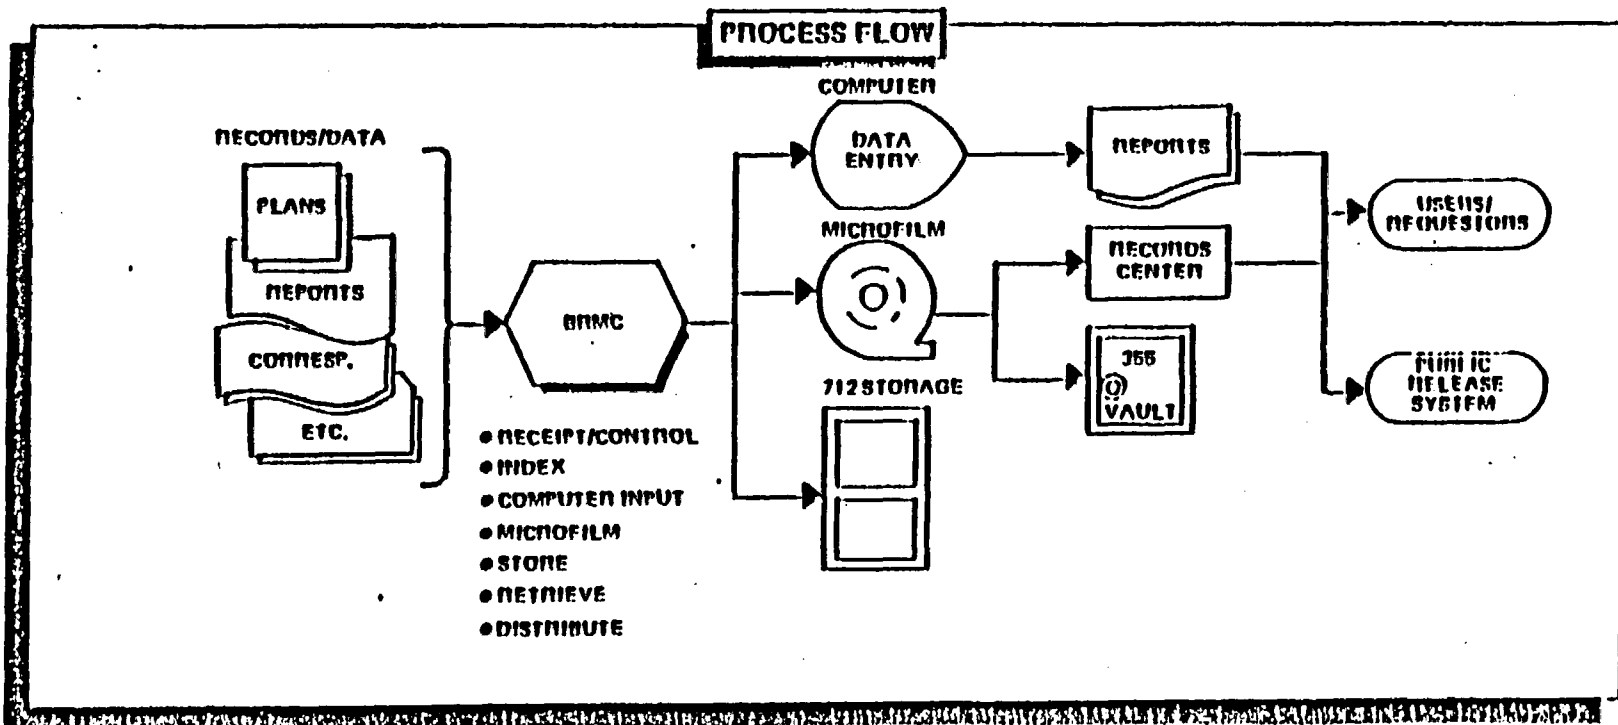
PROCESS FLOW

RECORDS/DATA

PLANS

REPORTS

CORRESP.

ETC.

BRMC

● RECEIPT/CONTROL
● INDEX
● COMPUTER INPUT
● MICROFILM
● STORE
● RETRIEVE
● DISTRIBUTE

COMPUTER

DATA ENTRY

MICROFILM

712 STORAGE

REPORTS

RECORDS CENTER

356 VAULT

USERS/ REQUESTORS

PUBLIC RELEASE SYSTEM

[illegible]